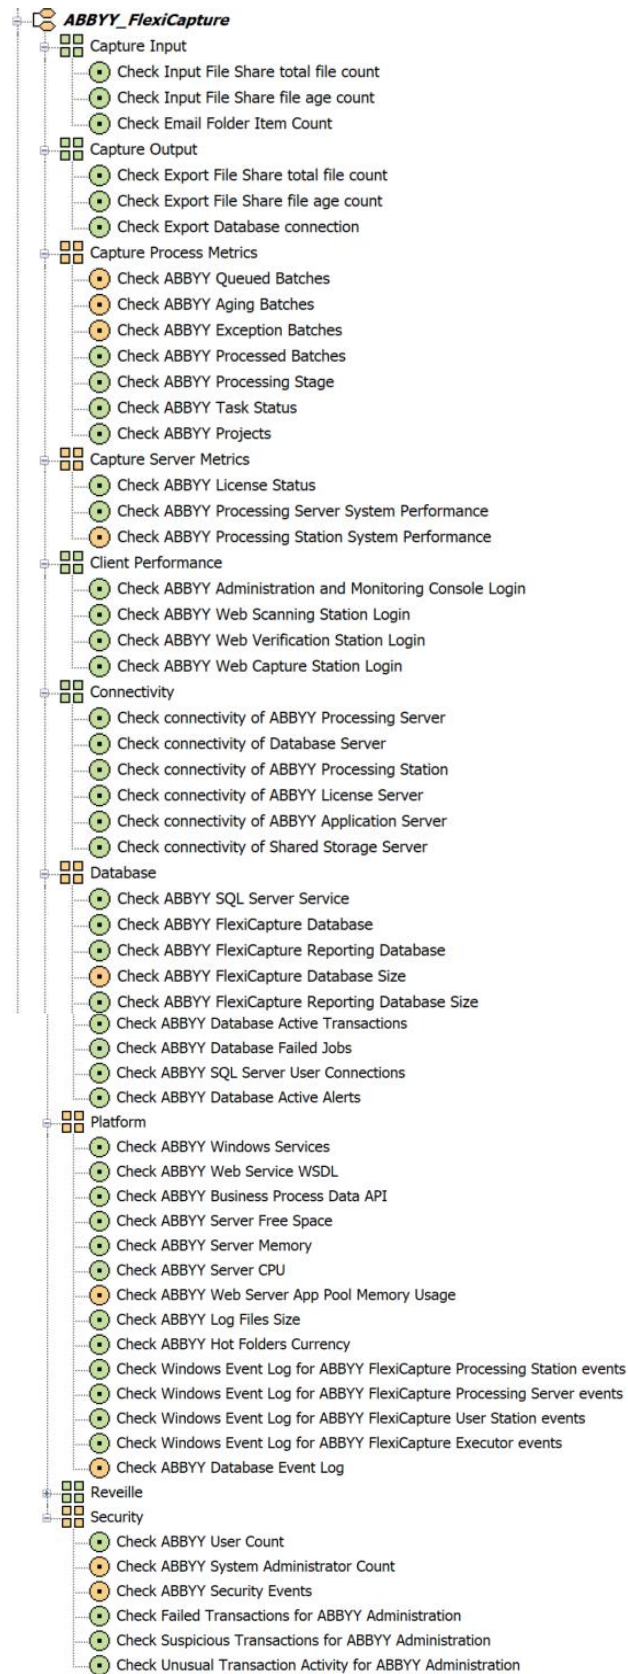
ABBYY_FlexiCapture
Capture Input
Check Input File Share total file count
Check Input File Share file age count
Check Email Folder Item Count
Capture Output
Check Export File Share total file count
Check Export File Share file age count
Check Export Database connection
Capture Process Metrics
Check ABBYY Queued Batches
Check ABBYY Aging Batches
Check ABBYY Exception Batches
Check ABBYY Processed Batches
Check ABBYY Processing Stage
Check ABBYY Task Status
Check ABBYY Projects
Capture Server Metrics
Check ABBYY License Status
Check ABBYY Processing Server System Performance
Check ABBYY Processing Station System Performance
Client Performance
Check ABBYY Administration and Monitoring Console Login
Check ABBYY Web Scanning Station Login
Check ABBYY Web Verification Station Login
Check ABBYY Web Capture Station Login
Connectivity
Check connectivity of ABBYY Processing Server
Check connectivity of Database Server
Check connectivity of ABBYY Processing Station
Check connectivity of ABBYY License Server
Check connectivity of ABBYY Application Server
Check connectivity of Shared Storage Server
Database
Check ABBYY SQL Server Service
Check ABBYY FlexiCapture Database
Check ABBYY FlexiCapture Reporting Database
Check ABBYY FlexiCapture Database Size
Check ABBYY FlexiCapture Reporting Database Size
Check ABBYY Database Active Transactions
Check ABBYY Database Failed Jobs
Check ABBYY SQL Server User Connections
Check ABBYY Database Active Alerts
Platform
Check ABBYY Windows Services
Check ABBYY Web Service WSDL
Check ABBYY Business Process Data API
Check ABBYY Server Free Space
Check ABBYY Server Memory
Check ABBYY Server CPU
Check ABBYY Web Server App Pool Memory Usage
Check ABBYY Log Files Size
Check ABBYY Hot Folders Currency
Check Windows Event Log for ABBYY FlexiCapture Processing Station events
Check Windows Event Log for ABBYY FlexiCapture Processing Server events
Check Windows Event Log for ABBYY FlexiCapture User Station events
Check Windows Event Log for ABBYY FlexiCapture Executor events
Check ABBYY Database Event Log
Reveille
Security
Check ABBYY User Count
Check ABBYY System Administrator Count
Check ABBYY Security Events
Check Failed Transactions for ABBYY Administration
Check Suspicious Transactions for ABBYY Administration
Check Unusual Transaction Activity for ABBYY Administration